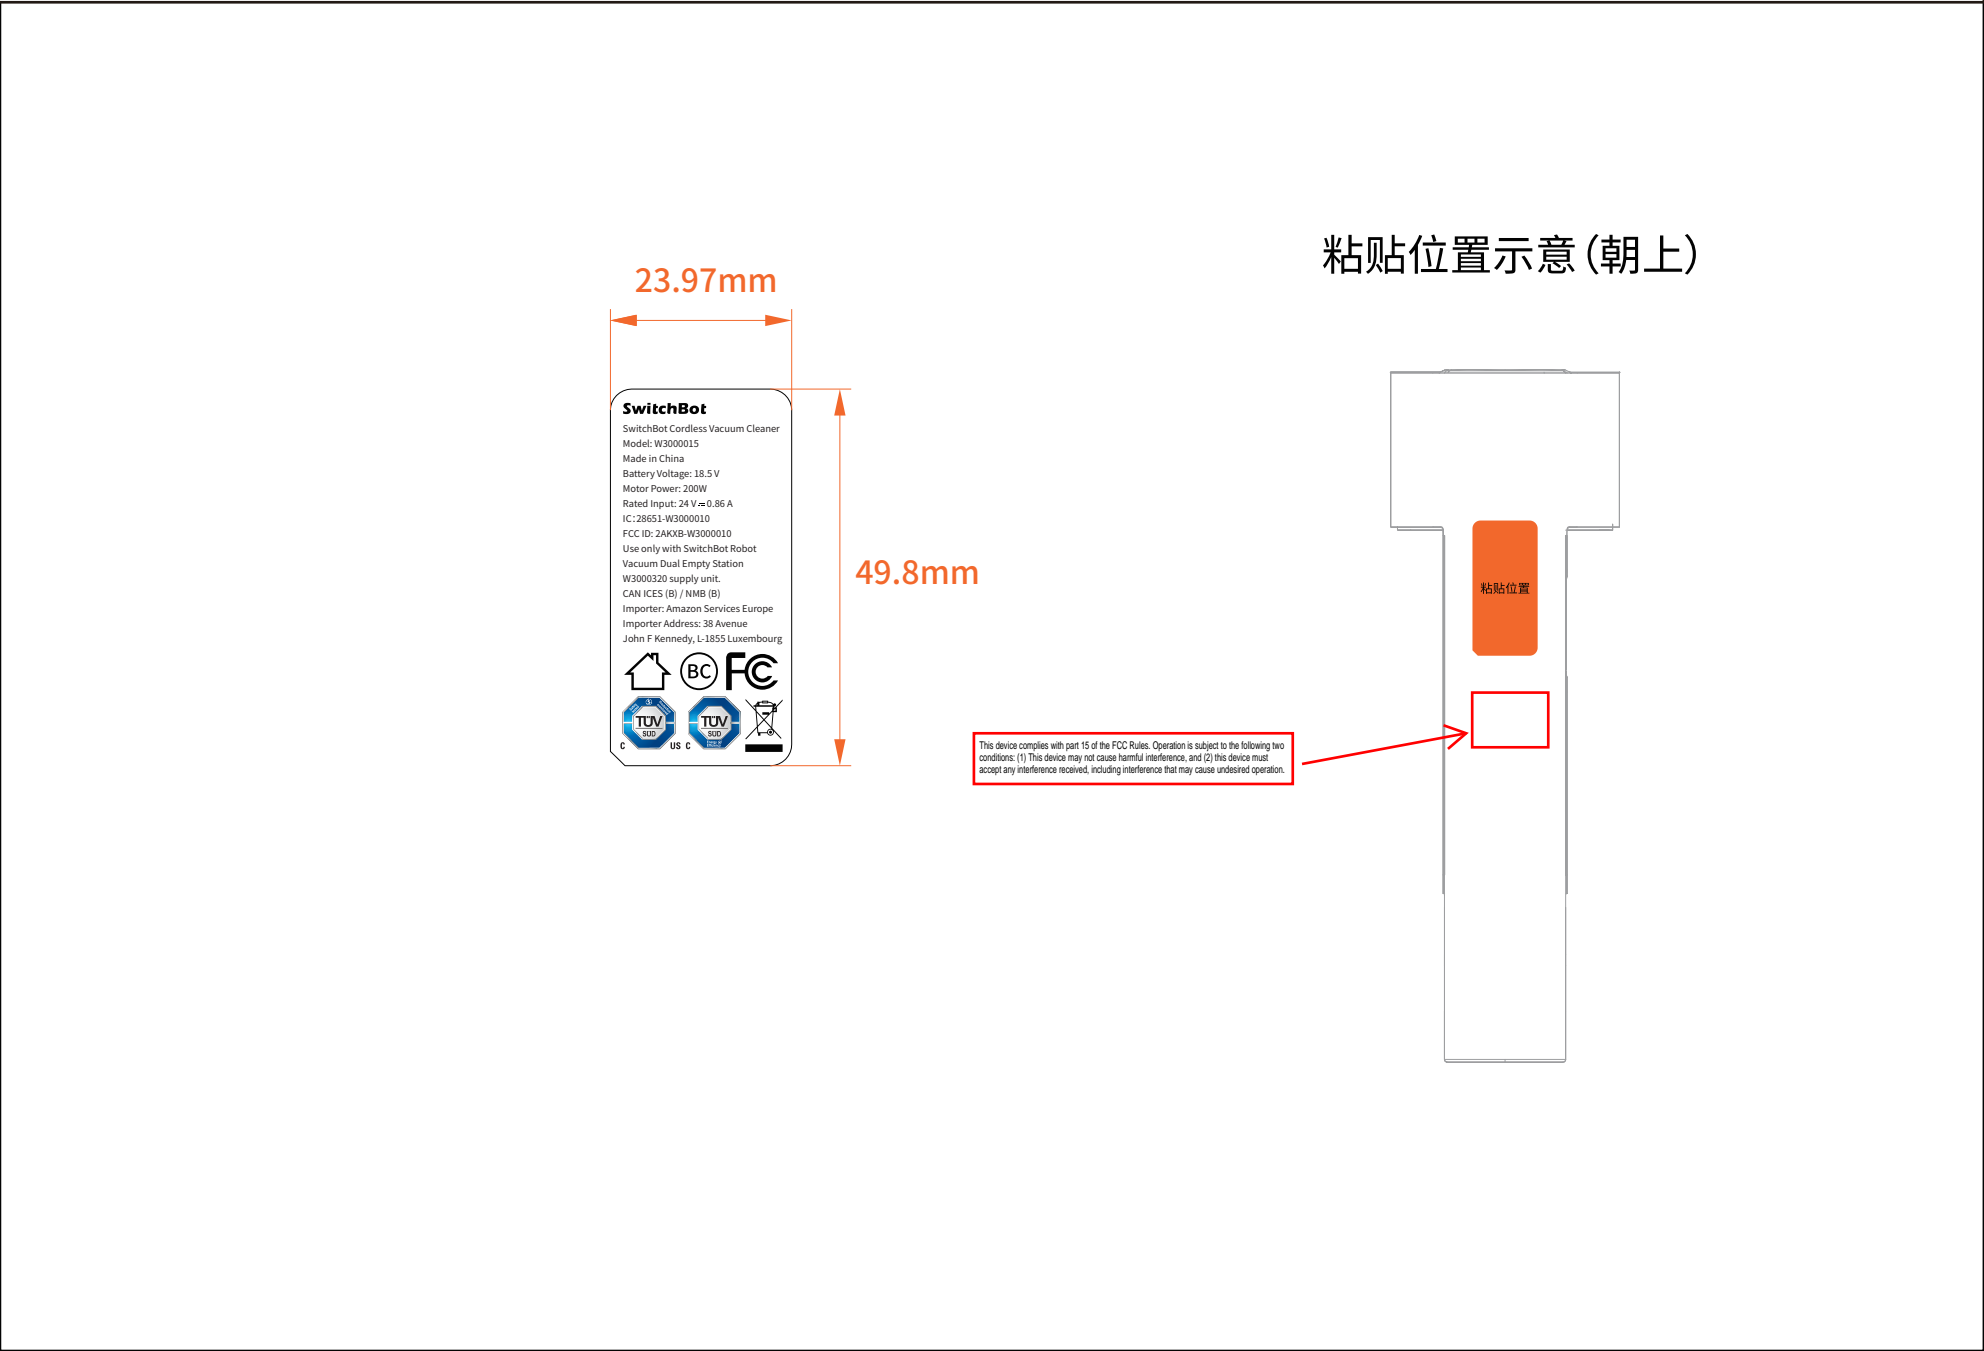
粘贴位置示意(朝上)

23.97mm

SwitchBot
SwitchBot Cordless Vacuum Cleaner
Model: W3000015
Made in China
Battery Voltage: 18.5 V
Motor Power: 200W
Rated Input: 24 V ⎓ 0.86 A
IC: 28651-W3000010
FCC ID: 2AKXB-W3000010
Use only with SwitchBot Robot Vacuum Dual Empty Station W3000320 supply unit.
CAN ICES (B) / NMB (B)
Importer: Amazon Services Europe
Importer Address: 38 Avenue John F Kennedy, L-1855 Luxembourg

BC

TÜV SÜD
C US C
TÜV SÜD

49.8mm

粘贴位置

This device complies with part 15 of the FCC Rules. Operation is subject to the following two conditions: (1) This device may not cause harmful interference, and (2) this device must accept any interference received, including interference that may cause undesired operation.